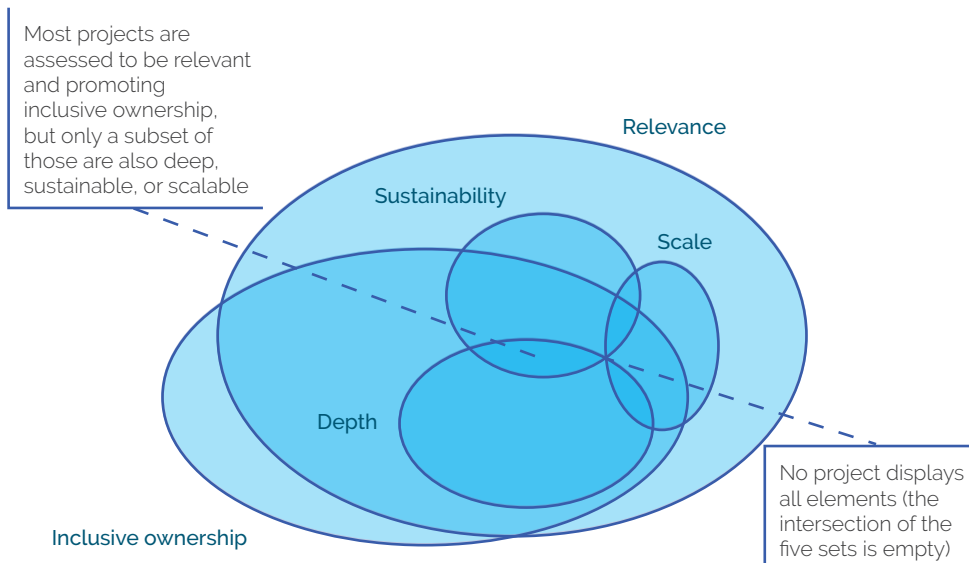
Most projects are assessed to be relevant and promoting inclusive ownership, but only a subset of those are also deep, sustainable, or scalable

Relevance

Sustainability

Scale

Depth

Inclusive ownership

No project displays all elements (the intersection of the five sets is empty)